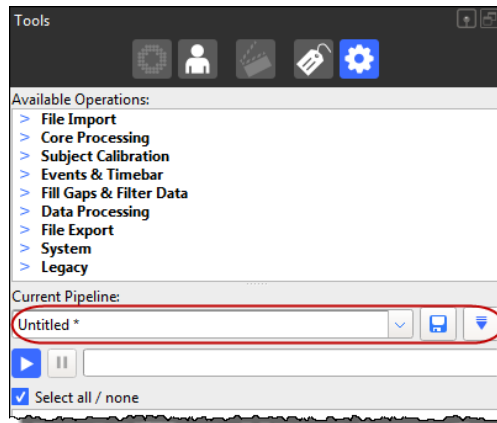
Tools

Available Operations:
> File Import
> Core Processing
> Subject Calibration
> Events & Timebar
> Fill Gaps & Filter Data
> Data Processing
> File Export
> System
> Legacy

Current Pipeline:
Untitled *

Select all / none